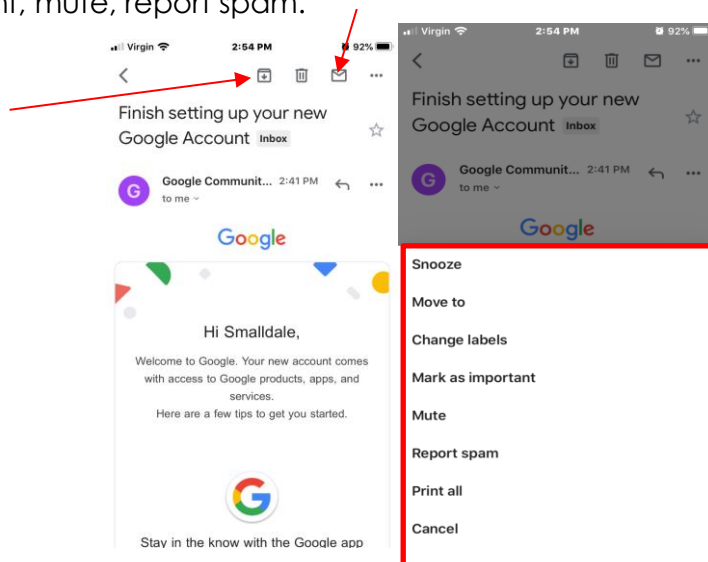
ll, mute, report spam.

Virgin 2:54 PM 92%

Finish setting up your new Google Account Inbox

Google Communit... 2:41 PM
to me

Google

Hi Smalldale,

Welcome to Google. Your new account comes with access to Google products, apps, and services.
Here are a few tips to get you started.

Stay in the know with the Google app

Virgin 2:54 PM 92%

Finish setting up your new Google Account Inbox

Google Communit... 2:41 PM
to me

Google

Snooze
Move to
Change labels
Mark as important
Mute
Report spam
Print all
Cancel